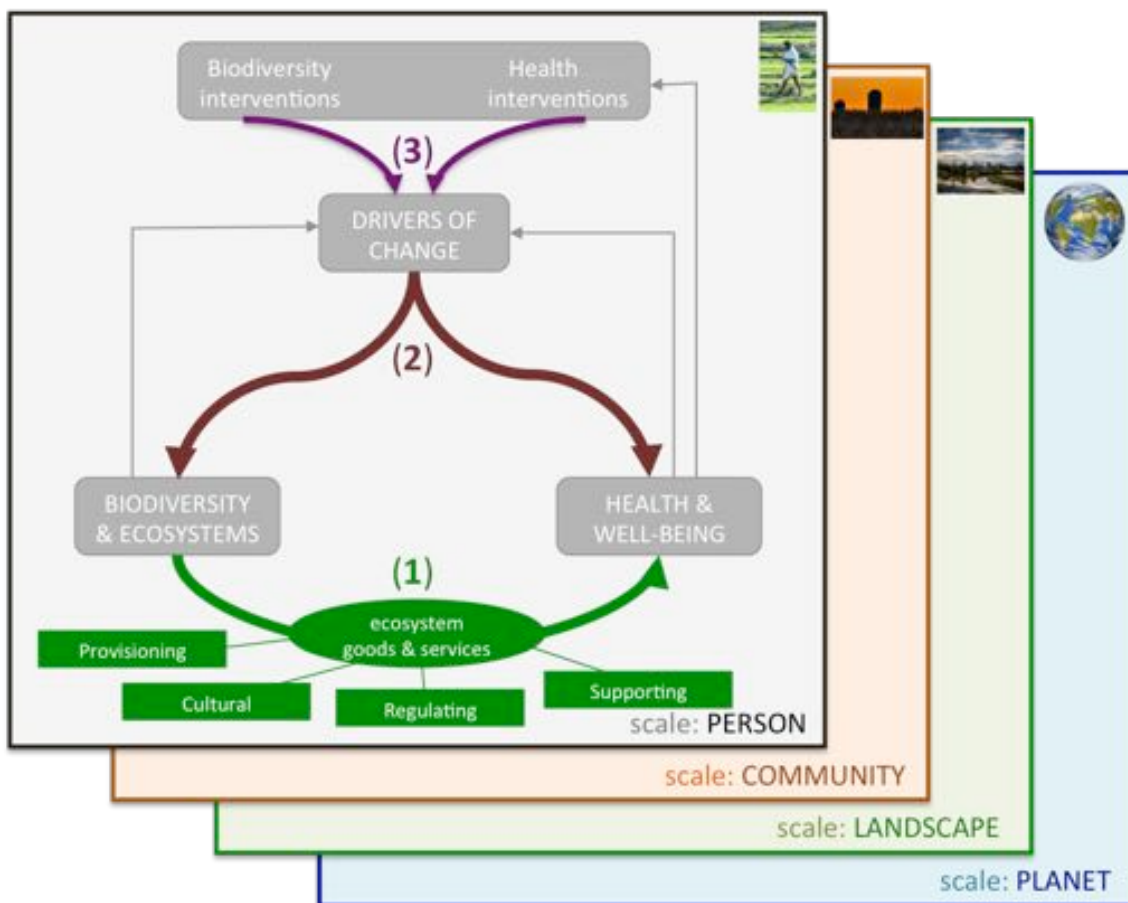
Biodiversity interventions

Health interventions

(3)

DRIVERS OF CHANGE

(2)

BIODIVERSITY & ECOSYSTEMS

HEALTH & WELL-BEING

(1)

ecosystem goods & services

Provisioning

Cultural

Regulating

Supporting

scale: PERSON

scale: COMMUNITY

scale: LANDSCAPE

scale: PLANET